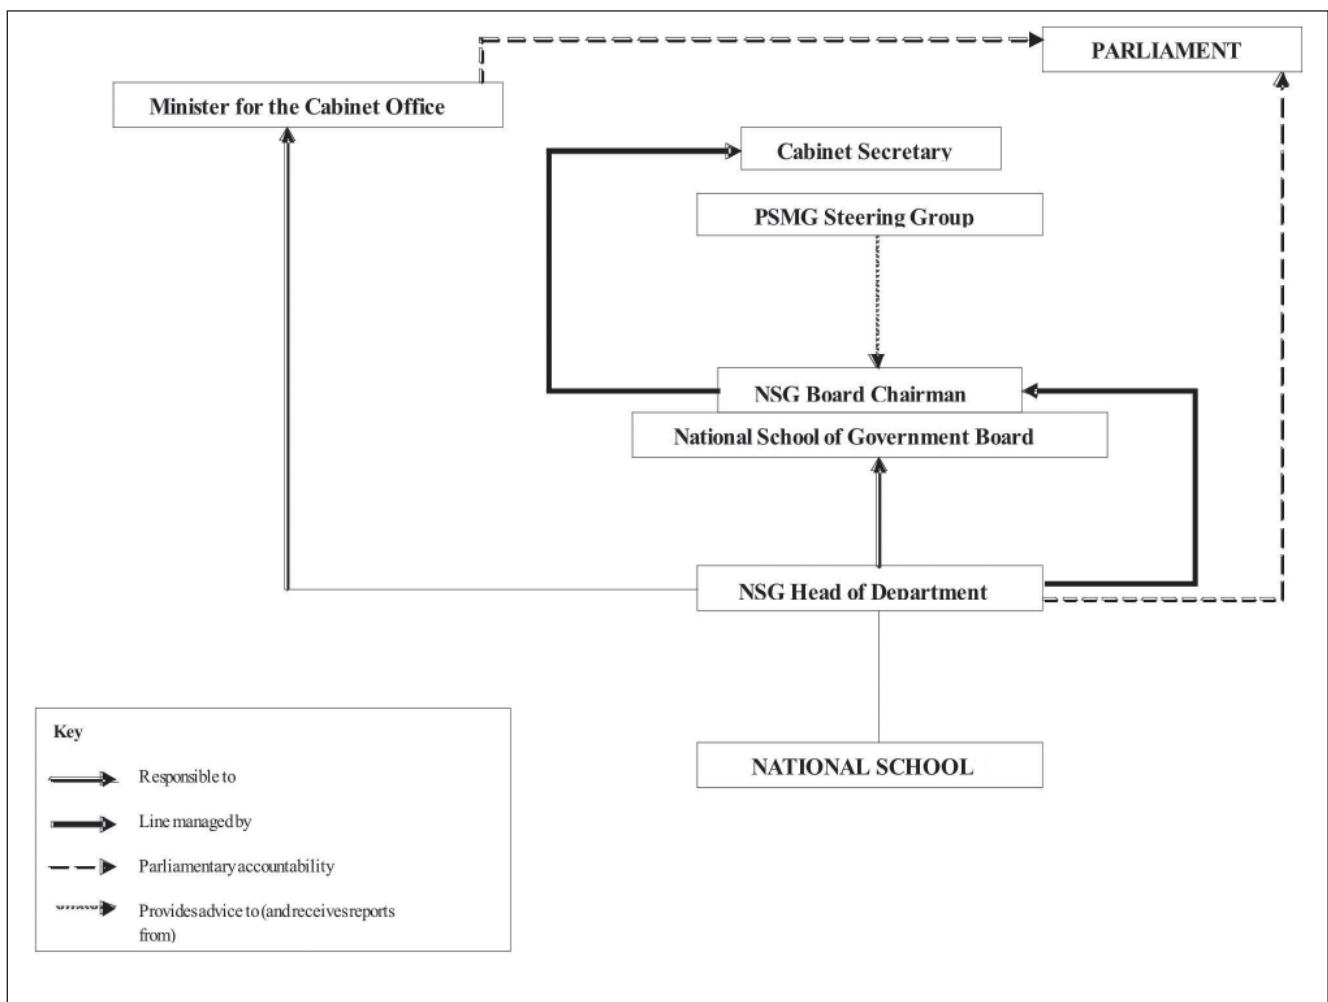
PARLIAMENT

Minister for the Cabinet Office

Cabinet Secretary

PSMG Steering Group

NSG Board Chairman

National School of Government Board

NSG Head of Department

NATIONAL SCHOOL

Key

Responsible to

Line managed by

Parliamentary accountability

Provides advice to (and receives reports from)